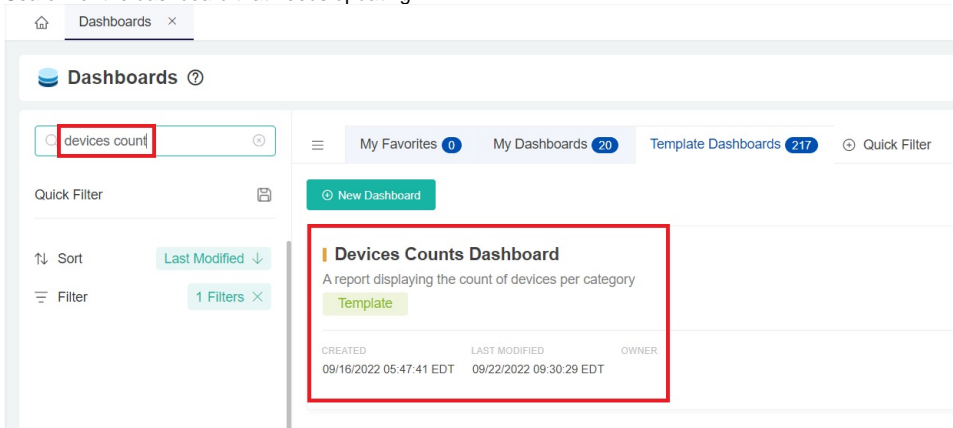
Dashboards ×

Dashboards

devices count

Quick Filter

Sort Last Modified

Filter 1 Filters ×

My Favorites 0 My Dashboards 20 Template Dashboards 217 Quick Filter

New Dashboard

Devices Counts Dashboard

A report displaying the count of devices per category

Template

CREATED 09/16/2022 05:47:41 EDT

LAST MODIFIED 09/22/2022 09:30:29 EDT

OWNER